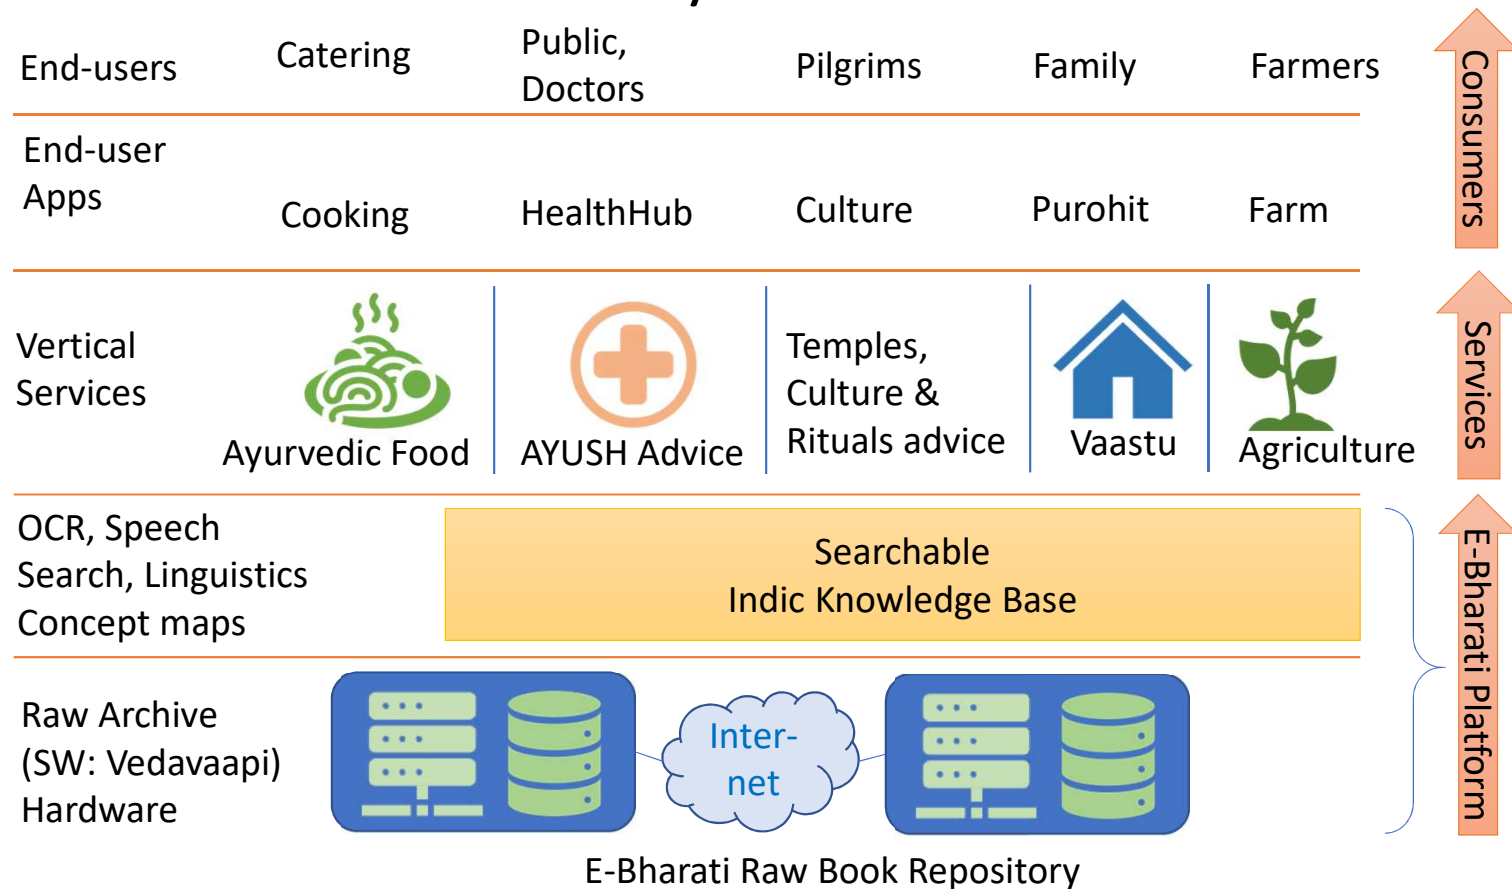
| End-users | Catering | Public, Doctors | Pilgrims | Family | Farmers |
|---|---|---|---|---|---|
| End-user Apps | Cooking | HealthHub | Culture | Purohit | Farm |
| Vertical Services | Ayurvedic Food | AYUSH Advice | Temples, Culture & Rituals advice | Vaastu | Agriculture |

Consumers

Services

OCR, Speech Search, Linguistics Concept maps

Searchable Indic Knowledge Base

Raw Archive (SW: Vedavaapi) Hardware

Inter-net

E-Bharati Raw Book Repository

E-Bharati Platform